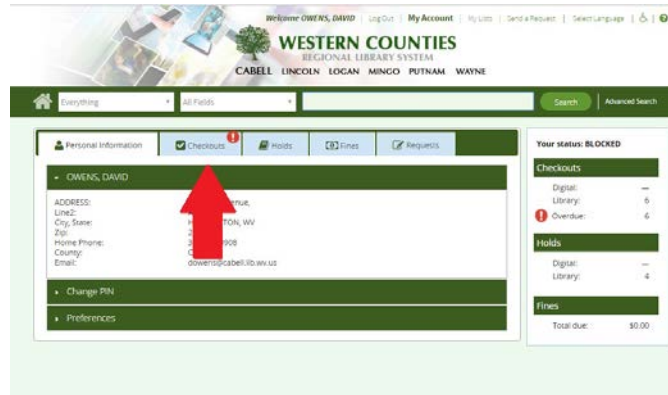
Welcome OWENS, DAVID | Log Out | My Account | My Lists | Send a Request | Select Language | ♿ | ?

WESTERN COUNTIES
REGIONAL LIBRARY SYSTEM
CABELL LINCOLN LOGAN MINGO PUTNAM WAYNE

Everything | All Fields | Search | Advanced Search

Personal Information | Checkouts | Holds | Fines | Requests

OWENS, DAVID

ADDRESS: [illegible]enue,
Line2:
City, State: H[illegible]TON, WV
Zip: 2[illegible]
Home Phone: 3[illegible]908
County: C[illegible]
Email: dowens@cabell.lib.wv.us

Change PIN

Preferences

Your status: BLOCKED

Checkouts
Digital: —
Library: 6
Overdue: 6

Holds
Digital: —
Library: 4

Fines
Total due: $0.00